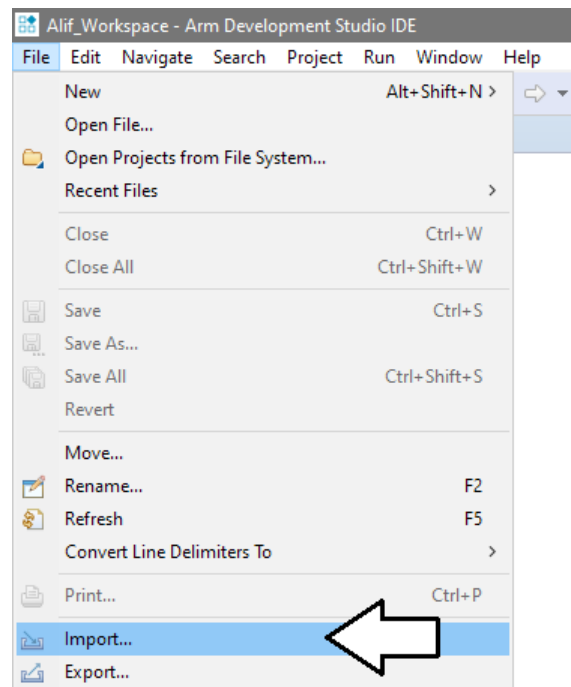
Alif_Workspace - Arm Development Studio IDE

File Edit Navigate Search Project Run Window Help

New Alt+Shift+N >
Open File...
Open Projects from File System...
Recent Files >
Close Ctrl+W
Close All Ctrl+Shift+W
Save Ctrl+S
Save As...
Save All Ctrl+Shift+S
Revert
Move...
Rename... F2
Refresh F5
Convert Line Delimiters To >
Print... Ctrl+P
Import...
Export...